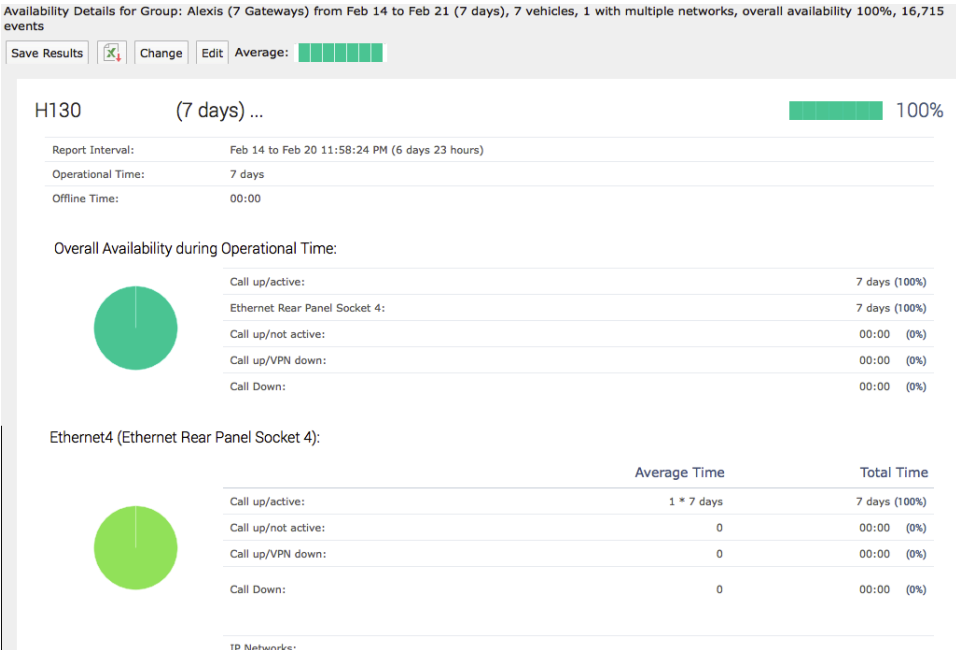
Availability Details for Group: Alexis (7 Gateways) from Feb 14 to Feb 21 (7 days), 7 vehicles, 1 with multiple networks, overall availability 100%, 16,715 events

Save Results | Change | Edit | Average:

H130 (7 days) ... 100%

| | |
|---|---|
| Report Interval: | Feb 14 to Feb 20 11:58:24 PM (6 days 23 hours) |
| Operational Time: | 7 days |
| Offline Time: | 00:00 |

Overall Availability during Operational Time:

| | |
|---|---|
| Call up/active: | 7 days (100%) |
| Ethernet Rear Panel Socket 4: | 7 days (100%) |
| Call up/not active: | 00:00 (0%) |
| Call up/VPN down: | 00:00 (0%) |
| Call Down: | 00:00 (0%) |

Ethernet4 (Ethernet Rear Panel Socket 4):

| | Average Time | Total Time |
|---|---|---|
| Call up/active: | 1 * 7 days | 7 days (100%) |
| Call up/not active: | 0 | 00:00 (0%) |
| Call up/VPN down: | 0 | 00:00 (0%) |
| Call Down: | 0 | 00:00 (0%) |

IP Networks: